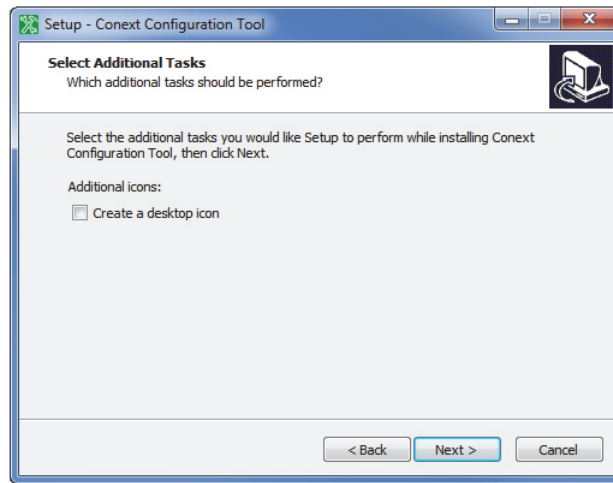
Setup - Conext Configuration Tool

Select Additional Tasks
Which additional tasks should be performed?

Select the additional tasks you would like Setup to perform while installing Conext Configuration Tool, then click Next.

Additional icons:

Create a desktop icon

< Back   Next >   Cancel